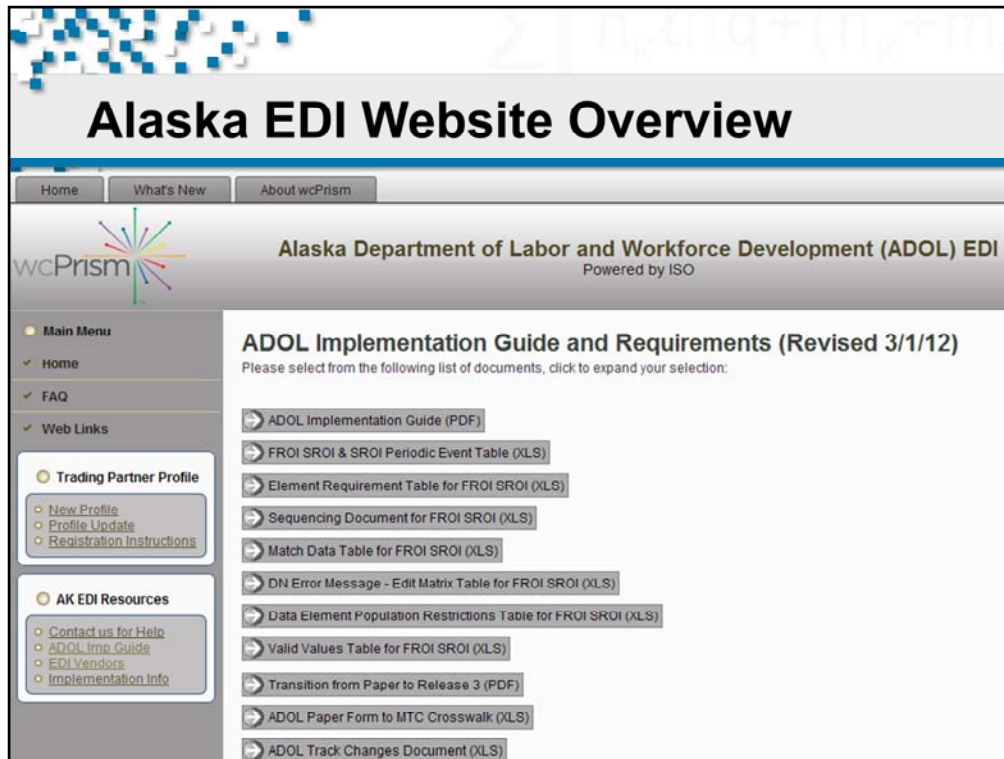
Alaska EDI Website Overview

Home | What's New | About wcPrism

wcPrism

Alaska Department of Labor and Workforce Development (ADOL) EDI
Powered by ISO

Main Menu
Home
FAQ
Web Links

Trading Partner Profile
New Profile
Profile Update
Registration Instructions

AK EDI Resources
Contact us for Help
ADOL Imp Guide
EDI Vendors
Implementation Info

ADOL Implementation Guide and Requirements (Revised 3/1/12)
Please select from the following list of documents, click to expand your selection:

ADOL Implementation Guide (PDF)
FROI SROI & SROI Periodic Event Table (XLS)
Element Requirement Table for FROI SROI (XLS)
Sequencing Document for FROI SROI (XLS)
Match Data Table for FROI SROI (XLS)
DN Error Message - Edit Matrix Table for FROI SROI (XLS)
Data Element Population Restrictions Table for FROI SROI (XLS)
Valid Values Table for FROI SROI (XLS)
Transition from Paper to Release 3 (PDF)
ADOL Paper Form to MTC Crosswalk (XLS)
ADOL Track Changes Document (XLS)